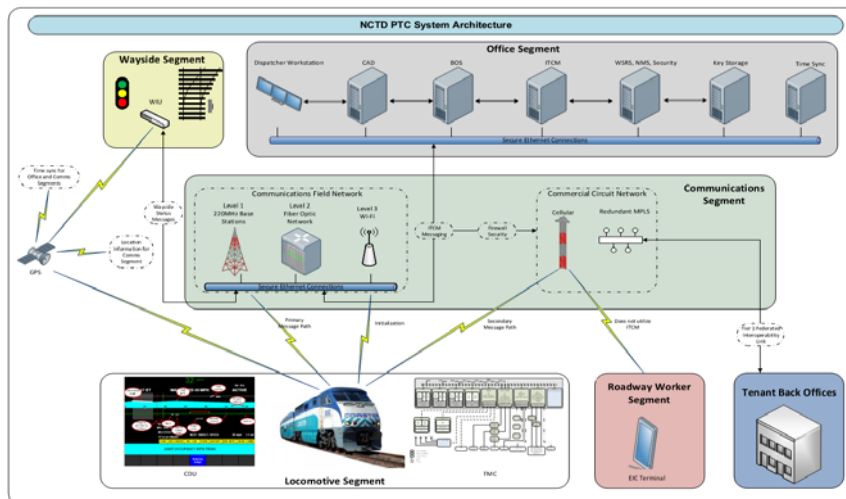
NCTD PTC System Architecture

Office Segment

Dispatcher Workstation

CAD

BOS

ITCM

WSRS, NMS, Security

Key Storage

Time Sync

Secure Ethernet Connections

Wayside Segment

WIU

Time sync for Office and Comms Segments

GPS

Location Information for Comms Segment

Wayside Status Messages

Communications Segment

Communications Field Network

Level 1 220MHz Base Stations

Level 2 Fiber Optic Network

Level 3 Wi-Fi

Secure Ethernet Connections

ITCM Messaging

Firewall Security

Commercial Circuit Network

Cellular

Redundant MPLS

Primary Message Path

Initialization

Secondary Message Path

Does not utilize ITCM

Tier 1 Federated Interoperability Link

Locomotive Segment

CDU

TMC

Roadway Worker Segment

EIC Terminal

Tenant Back Offices